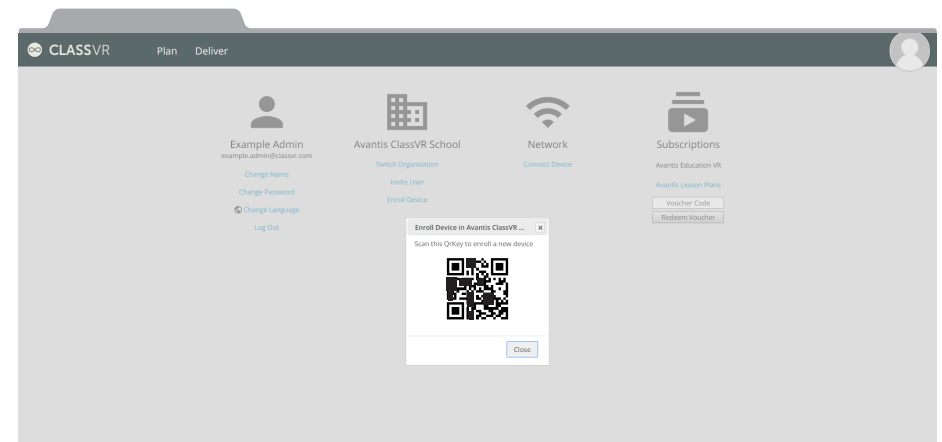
CLASSVR Plan Deliver

Example Admin
example.admin@classvr.com
Change Name
Change Password
Change Language
Log Out

Avantis ClassVR School
Switch Organisation
Invite User
Enroll Device

Network
Connect Device

Subscriptions
Avantis Education VR
Avantis Lesson Plans
Voucher Code
Redeem Voucher

Enroll Device in Avantis ClassVR ... ×
Scan this QrKey to enroll a new device
Close